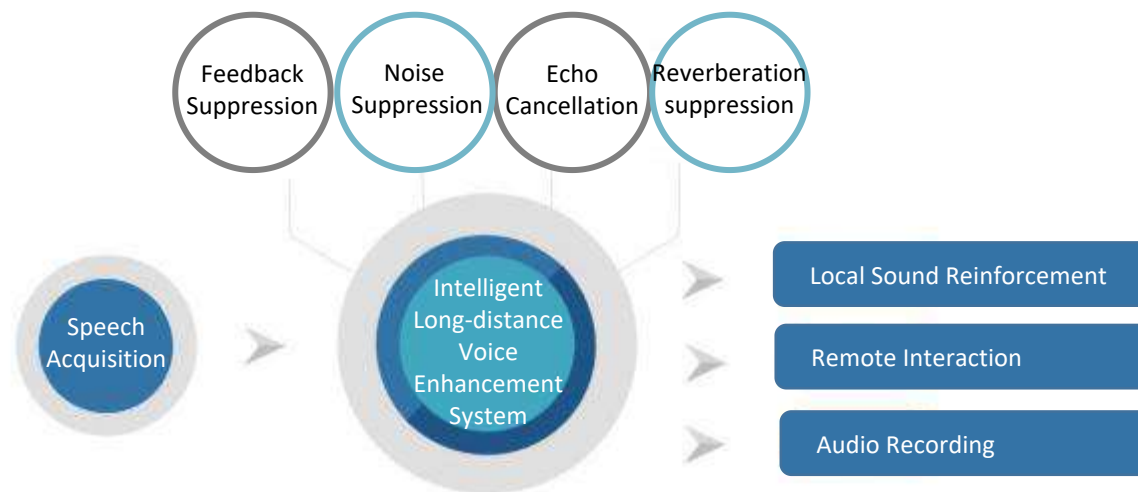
Feedback Suppression

Noise Suppression

Echo Cancellation

Reverberation suppression

Speech Acquisition

Intelligent Long-distance Voice Enhancement System

Local Sound Reinforcement

Remote Interaction

Audio Recording